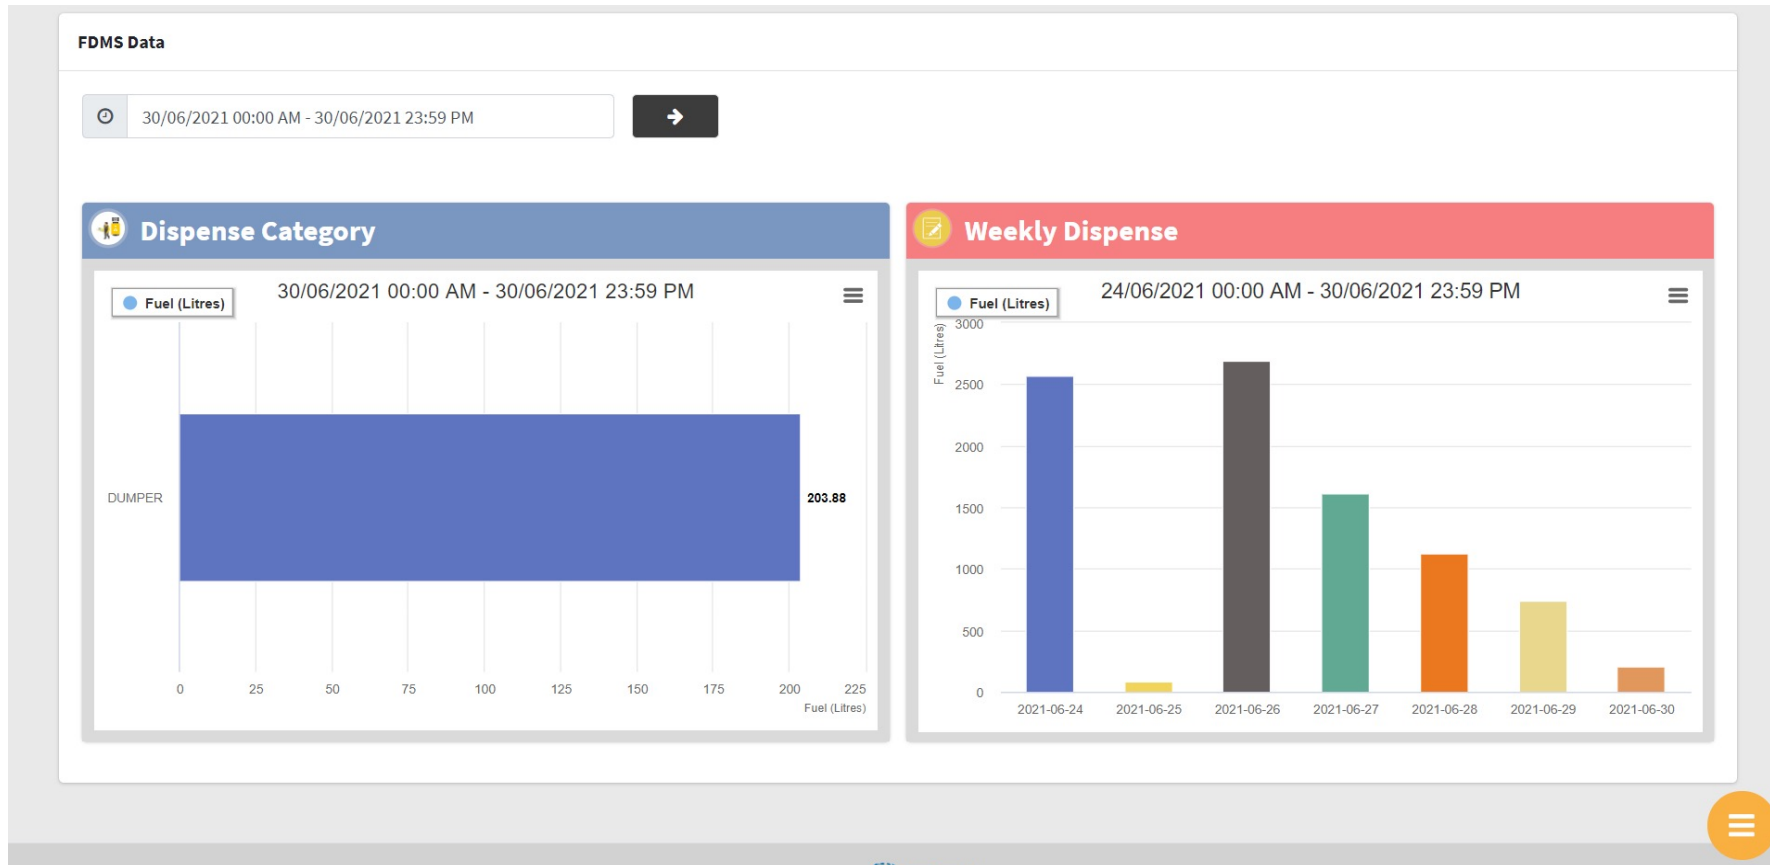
FDMS Data

30/06/2021 00:00 AM - 30/06/2021 23:59 PM

Dispense Category

Fuel (Litres)

30/06/2021 00:00 AM - 30/06/2021 23:59 PM

DUMPER

203.88

0 25 50 75 100 125 150 175 200 225

Fuel (Litres)

Weekly Dispense

Fuel (Litres)

24/06/2021 00:00 AM - 30/06/2021 23:59 PM

Fuel (Litres)

3000
2500
2000
1500
1000
500
0

2021-06-24 2021-06-25 2021-06-26 2021-06-27 2021-06-28 2021-06-29 2021-06-30